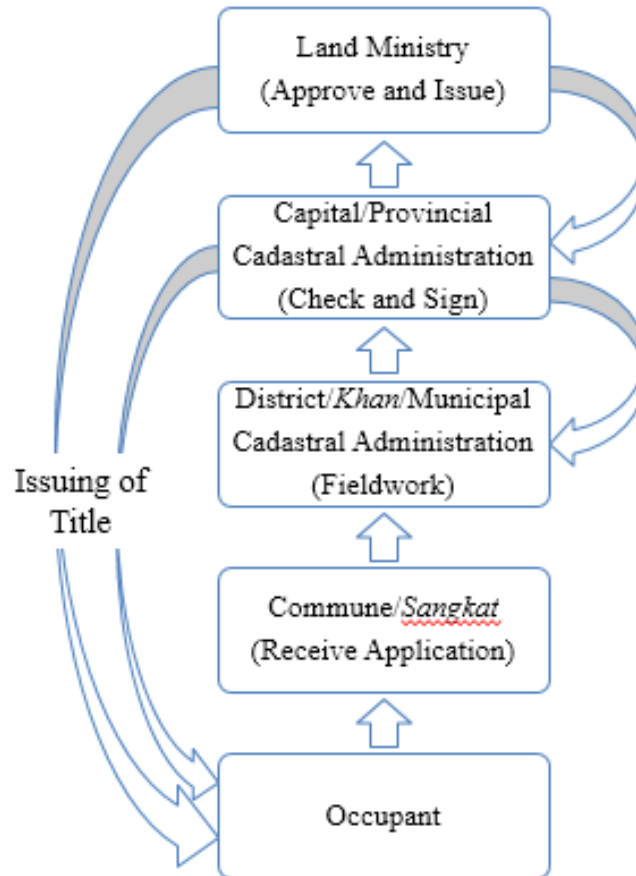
Land Ministry
(Approve and Issue)

Capital/Provincial
Cadastral Administration
(Check and Sign)

District/Khan/Municipal
Cadastral Administration
(Fieldwork)

Issuing of
Title

Commune/Sangkat
(Receive Application)

Occupant